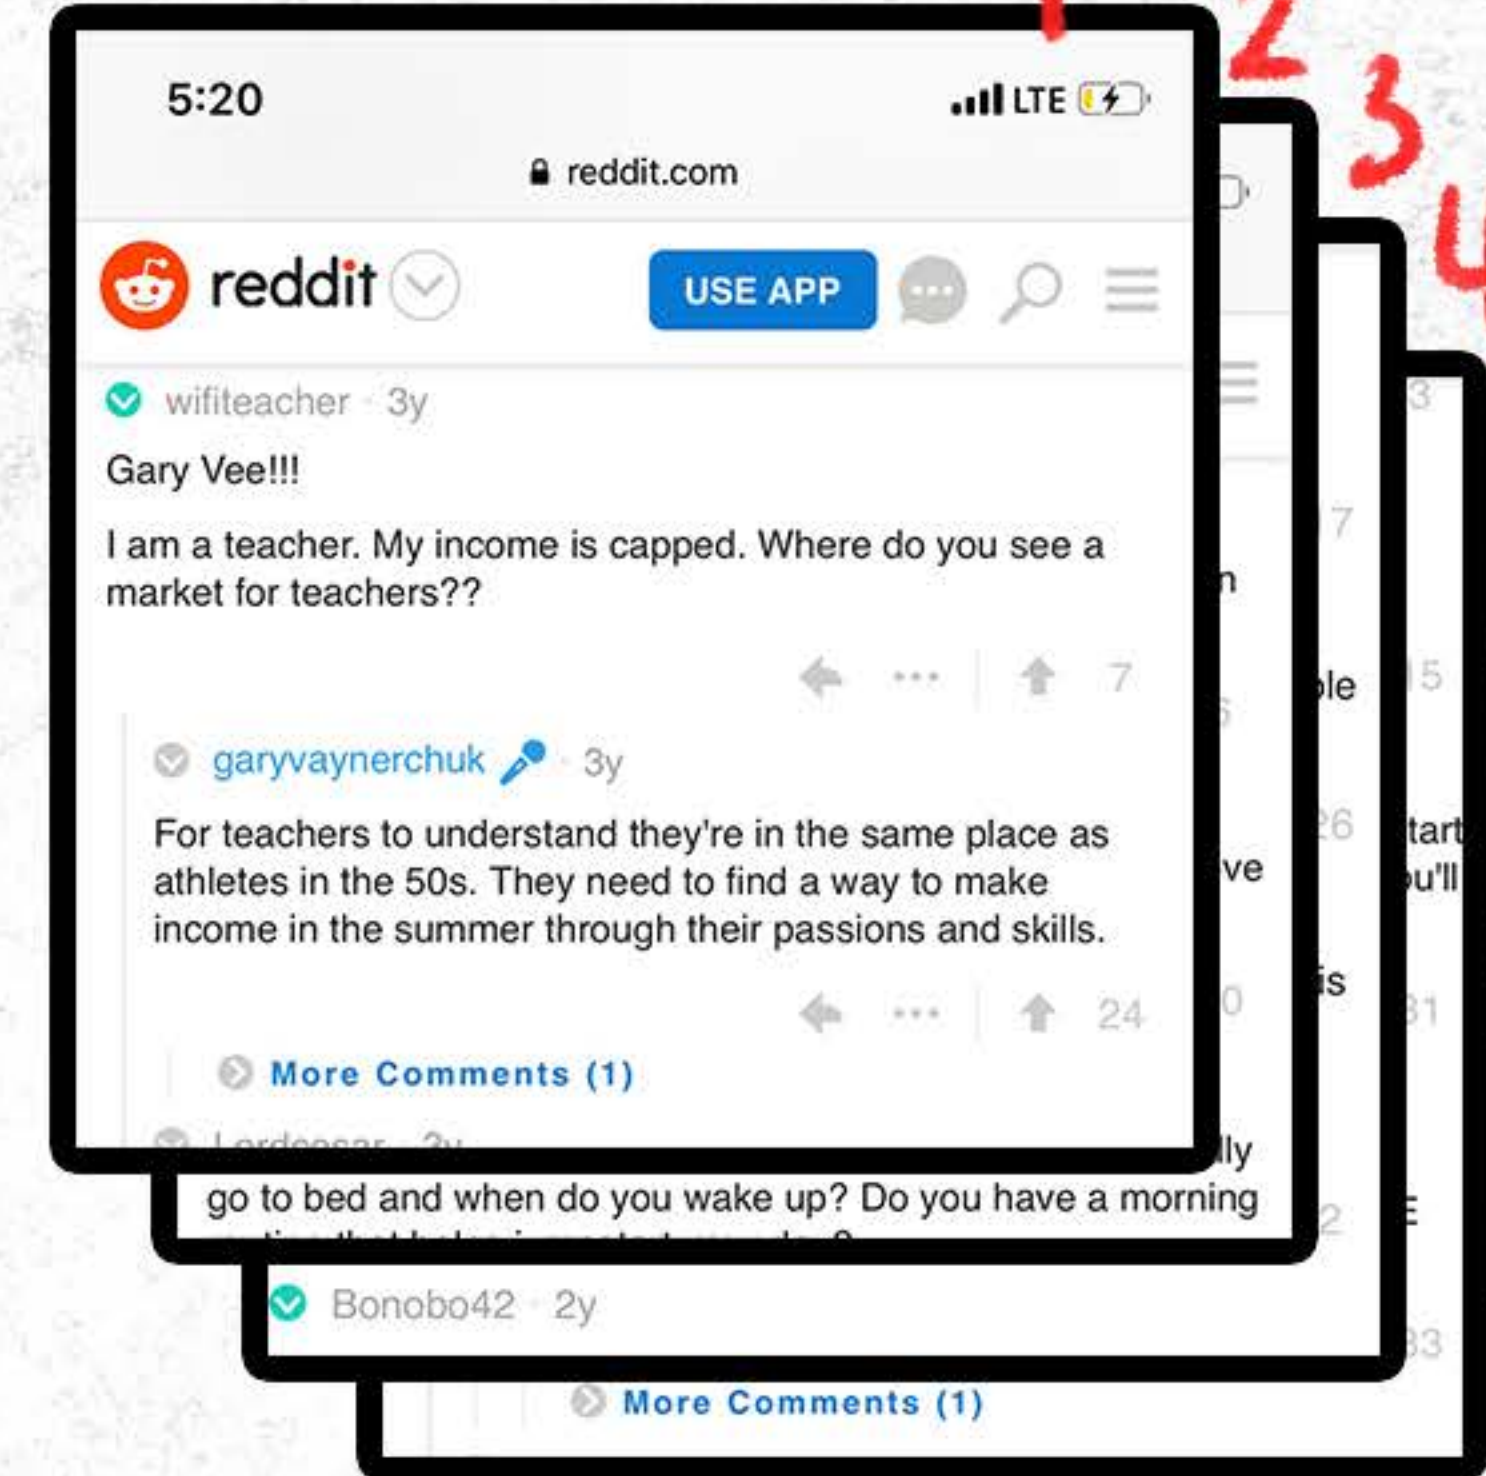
2 3 4

5:20

LTE

reddit.com

reddit

USE APP

wifiteacher · 3y

Gary Vee!!!

I am a teacher. My income is capped. Where do you see a market for teachers??

7

garyvaynerchuk · 3y

For teachers to understand they're in the same place as athletes in the 50s. They need to find a way to make income in the summer through their passions and skills.

24

More Comments (1)

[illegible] · 2y

ly

go to bed and when do you wake up? Do you have a morning

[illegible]

Bonobo42 · 2y

More Comments (1)

7

n

le

5

6

26

ve

tart

u'll

is

0

31

2

3

33